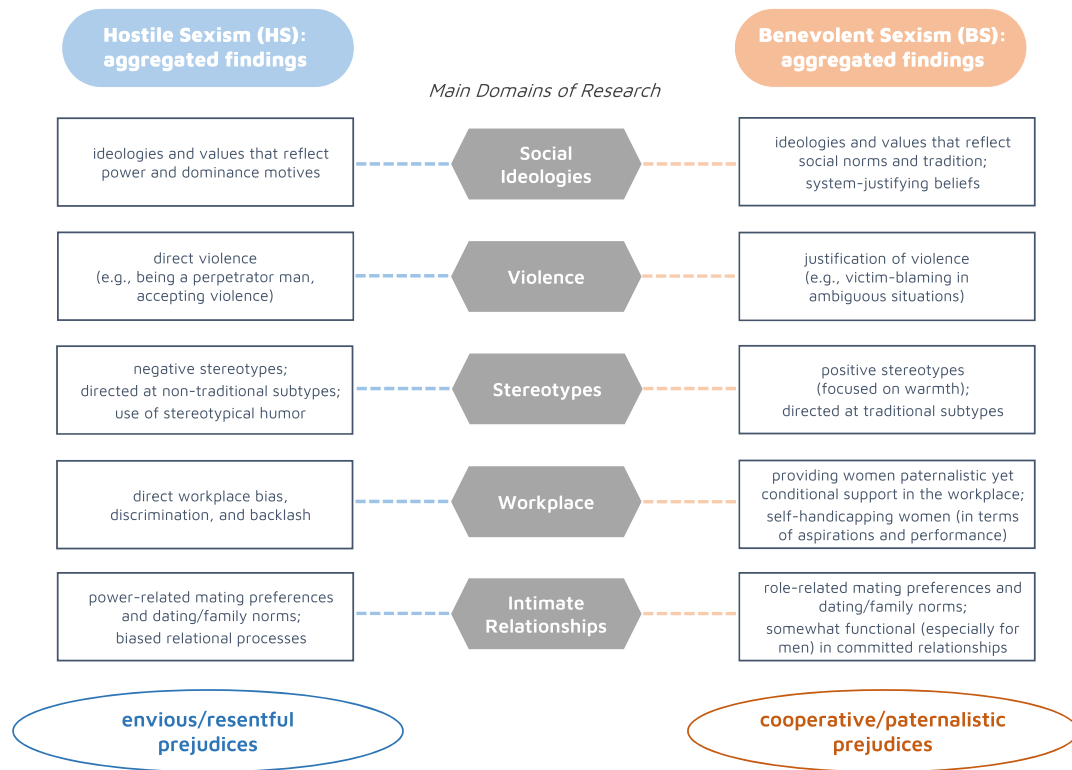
Hostile Sexism (HS): aggregated findings

Benevolent Sexism (BS): aggregated findings

Main Domains of Research

ideologies and values that reflect power and dominance motives

Social Ideologies

ideologies and values that reflect social norms and tradition;
system-justifying beliefs

direct violence (e.g., being a perpetrator man, accepting violence)

Violence

justification of violence (e.g., victim-blaming in ambiguous situations)

negative stereotypes;
directed at non-traditional subtypes;
use of stereotypical humor

Stereotypes

positive stereotypes (focused on warmth);
directed at traditional subtypes

direct workplace bias, discrimination, and backlash

Workplace

providing women paternalistic yet conditional support in the workplace;
self-handicapping women (in terms of aspirations and performance)

power-related mating preferences and dating/family norms;
biased relational processes

Intimate Relationships

role-related mating preferences and dating/family norms;
somewhat functional (especially for men) in committed relationships

envious/resentful prejudices

cooperative/paternalistic prejudices